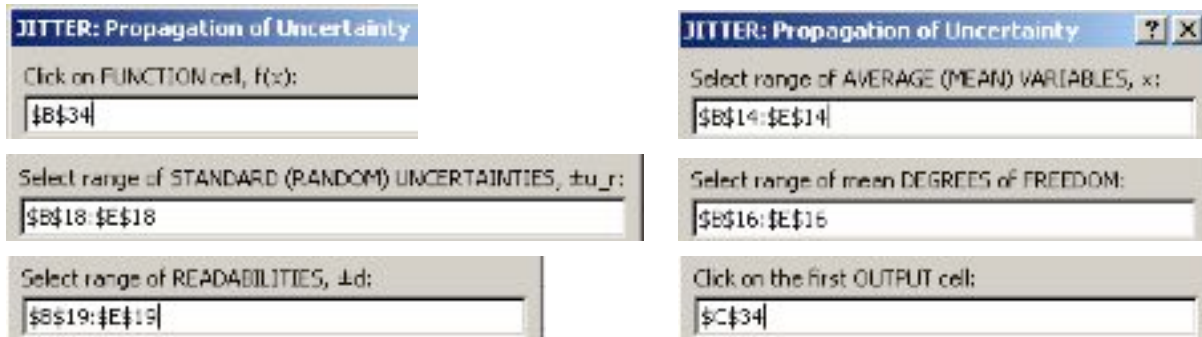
JITTER: Propagation of Uncertainty

Click on FUNCTION cell, f(x):

$B$34

Select range of STANDARD (RANDOM) UNCERTAINTIES, ±u_r:

$B$18:$E$18

Select range of READABILITIES, ±d:

$B$19:$E$19

JITTER: Propagation of Uncertainty

? X

Select range of AVERAGE (MEAN) VARIABLES, x:

$B$14:$E$14

Select range of mean DEGREES of FREEDOM:

$B$16:$E$16

Click on the first OUTPUT cell:

$C$34